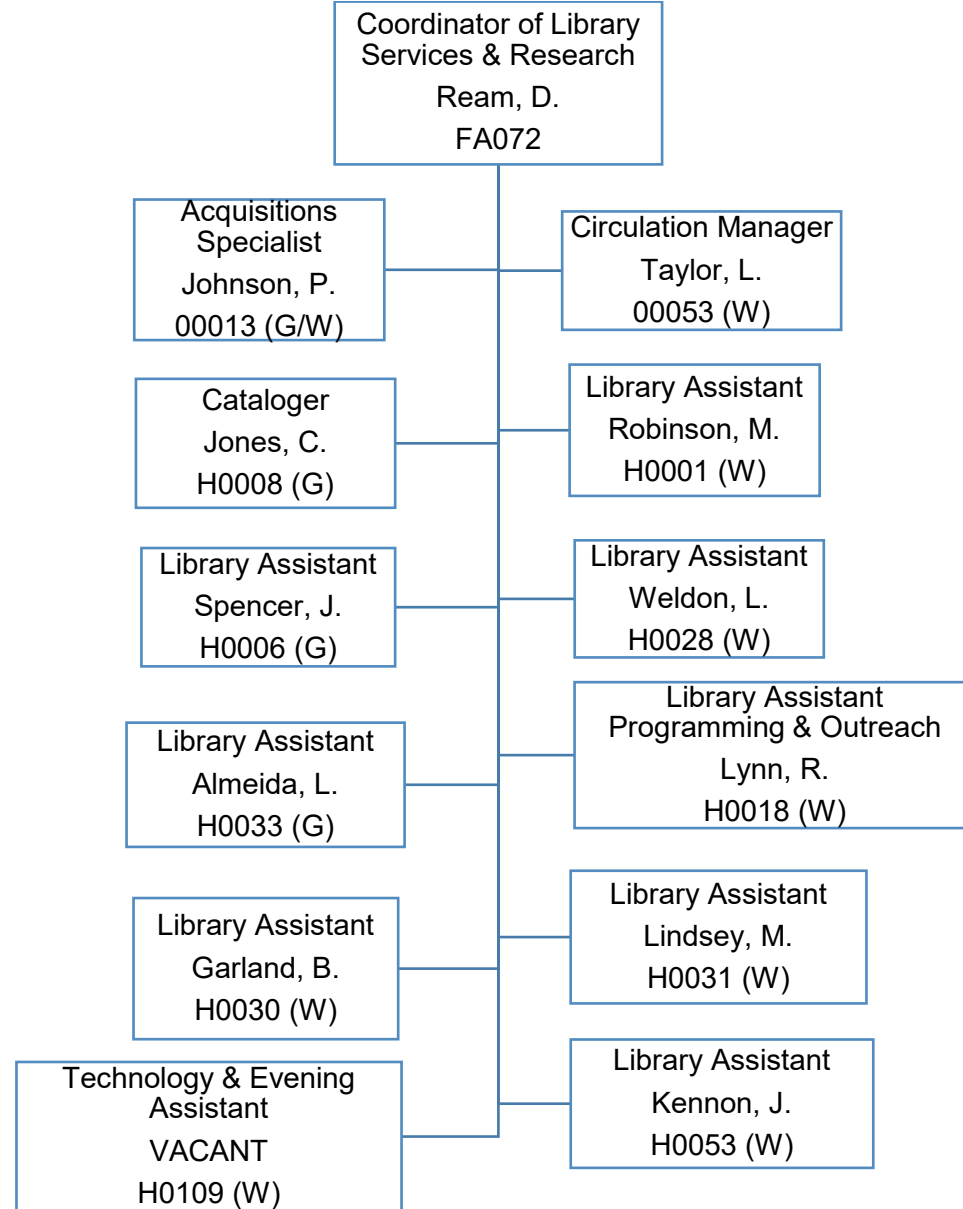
Coordinator of Library Services & Research
Ream, D.
FA072

Acquisitions Specialist
Johnson, P.
00013 (G/W)

Circulation Manager
Taylor, L.
00053 (W)

Cataloger
Jones, C.
H0008 (G)

Library Assistant
Robinson, M.
H0001 (W)

Library Assistant
Spencer, J.
H0006 (G)

Library Assistant
Weldon, L.
H0028 (W)

Library Assistant
Almeida, L.
H0033 (G)

Library Assistant
Programming & Outreach
Lynn, R.
H0018 (W)

Library Assistant
Garland, B.
H0030 (W)

Library Assistant
Lindsey, M.
H0031 (W)

Technology & Evening Assistant
VACANT
H0109 (W)

Library Assistant
Kennon, J.
H0053 (W)